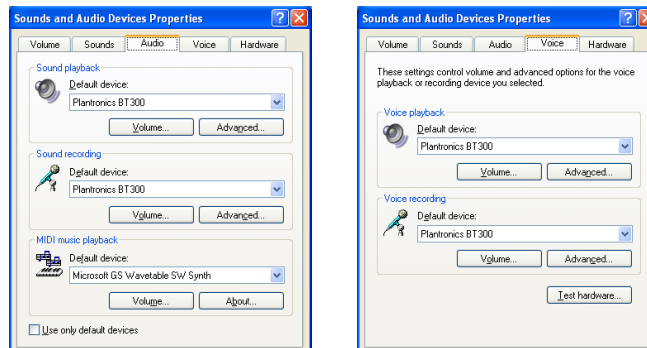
Sounds and Audio Devices Properties

Volume | Sounds | Audio | Voice | Hardware

Sound playback
Default device:
Plantronics BT300
Volume... | Advanced...

Sound recording
Default device:
Plantronics BT300
Volume... | Advanced...

MIDI music playback
Default device:
Microsoft GS Wavetable SW Synth
Volume... | About...

Use only default devices

Sounds and Audio Devices Properties

Volume | Sounds | Audio | Voice | Hardware

These settings control volume and advanced options for the voice playback or recording device you selected.

Voice playback
Default device:
Plantronics BT300
Volume... | Advanced...

Voice recording
Default device:
Plantronics BT300
Volume... | Advanced...

Test hardware...